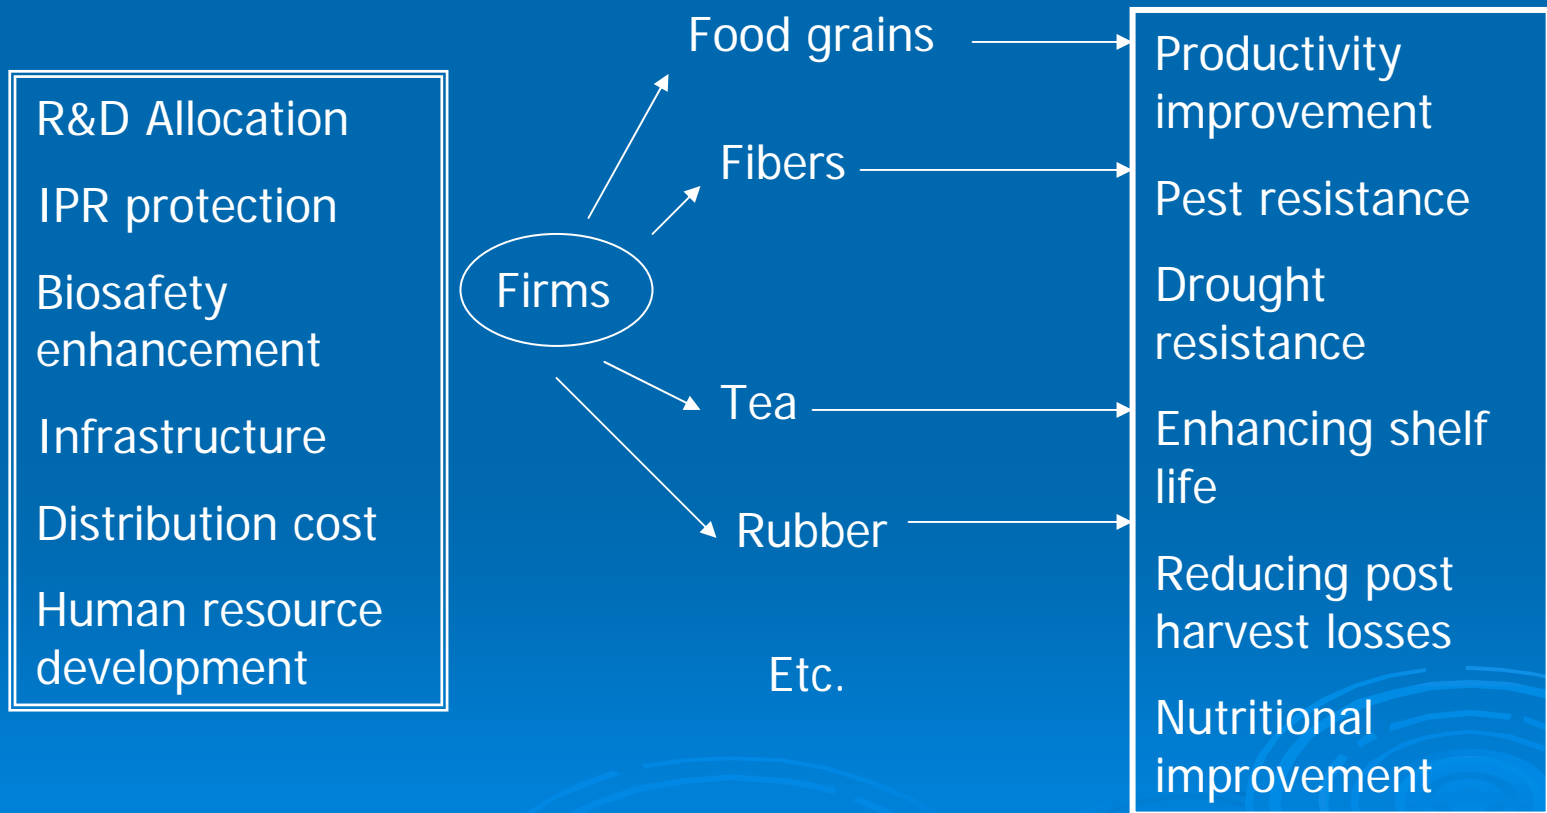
R&D Allocation

IPR protection

Biosafety enhancement

Infrastructure

Distribution cost

Human resource development

Firms

Food grains

Fibers

Tea

Rubber

Etc.

Productivity improvement

Pest resistance

Drought resistance

Enhancing shelf life

Reducing post harvest losses

Nutritional improvement